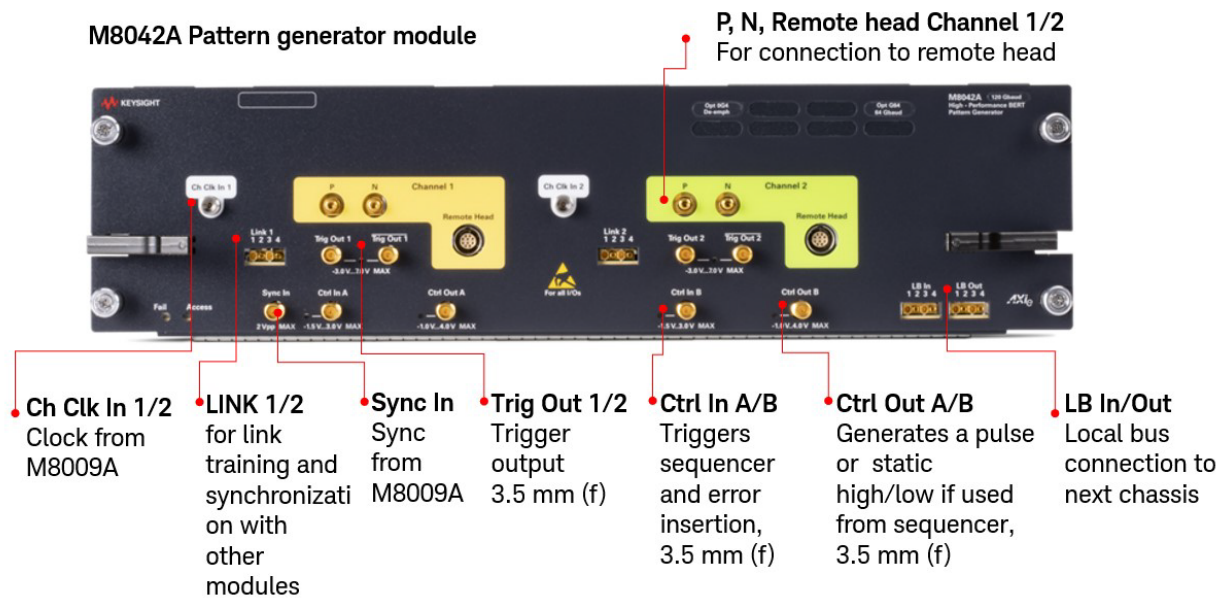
M8042A Pattern generator module

P, N, Remote head Channel 1/2
For connection to remote head

KEYSIGHT

M8042A 120 Gbaud
High - Performance BERT
Pattern Generator

Opt 0G4 De-emph

Opt G64 64 Gbaud

Ch Clk In 1

Channel 1

P N

Remote Head

Link 1
1 2 3 4

Trig Out 1 Trig Out 1
-3.0V...7.0V MAX

Ch Clk In 2

Channel 2

P N

Remote Head

Link 2
1 2 3 4

Trig Out 2 Trig Out 2
-3.0V...7.0V MAX

For all I/Os

Fail Access

Sync In
2Vpp MAX

Ctrl In A
-1.5V...3.0V MAX

Ctrl Out A
-1.0V...4.0V MAX

Ctrl In B
-1.5V...3.0V MAX

Ctrl Out B
-1.0V...4.0V MAX

LB In
1 2 3 4

LB Out
1 2 3 4

AXIe

Ch Clk In 1/2
Clock from M8009A

LINK 1/2
for link training and synchronizati on with other modules

Sync In
Sync from M8009A

Trig Out 1/2
Trigger output 3.5 mm (f)

Ctrl In A/B
Triggers sequencer and error insertion, 3.5 mm (f)

Ctrl Out A/B
Generates a pulse or static high/low if used from sequencer, 3.5 mm (f)

LB In/Out
Local bus connection to next chassis